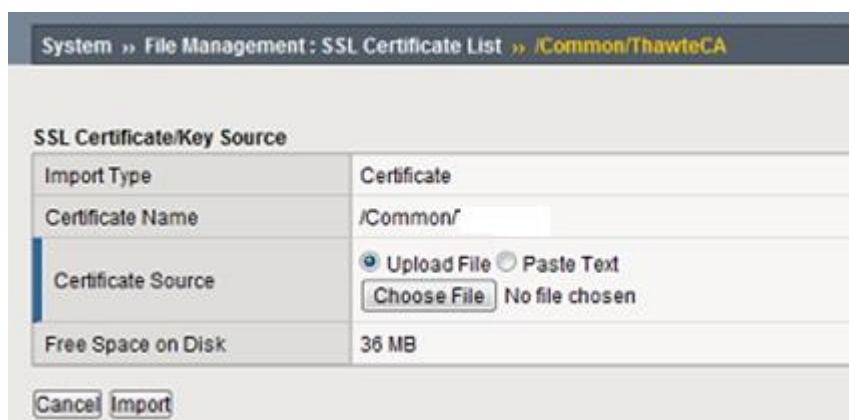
System » File Management : SSL Certificate List » /Common/ThawteCA

SSL Certificate/Key Source

| Import Type | Certificate |
|---|---|
| Certificate Name | /Common/ |
| Certificate Source | Upload File Paste Text<br>Choose File No file chosen |
| Free Space on Disk | 36 MB |

Cancel Import